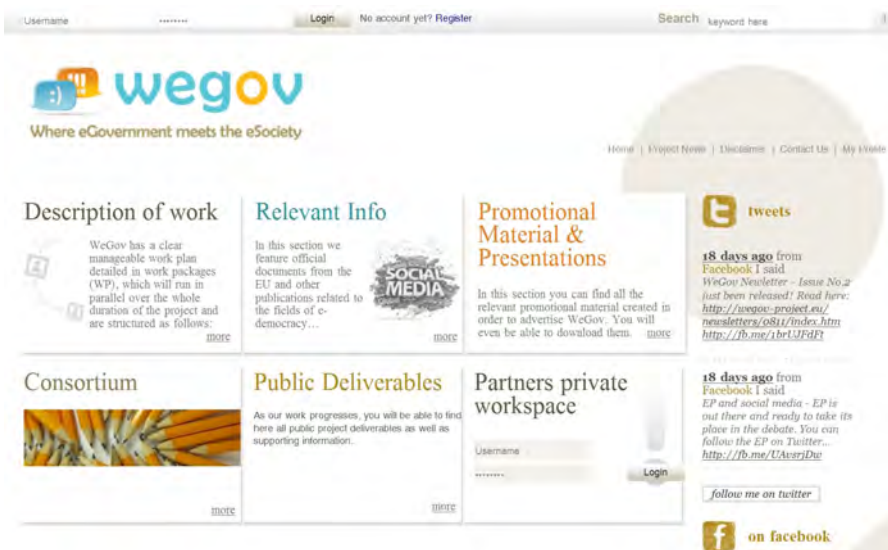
Username ........ Login No account yet? Register Search keyword here

wegov
Where eGovernment meets the eSociety

Home | Project News | Disclaimer | Contact Us | My Profile

Description of work
WeGov has a clear manageable work plan detailed in work packages (WP), which will run in parallel over the whole duration of the project and are structured as follows:
more

Relevant Info
In this section we feature official documents from the EU and other publications related to the fields of e-democracy...
SOCIAL MEDIA
more

Promotional Material & Presentations
In this section you can find all the relevant promotional material created in order to advertise WeGov. You will even be able to download them. more

tweets

18 days ago from Facebook I said
WeGov Newsletter - Issue No.2 just been released! Read here: http://wegov-project.eu/newsletters/0811/index.htm http://fb.me/1brUJFdFt

18 days ago from Facebook I said
EP and social media - EP is out there and ready to take its place in the debate. You can follow the EP on Twitter... http://fb.me/UAvsrjDw

follow me on twitter

on facebook

Consortium
more

Public Deliverables
As our work progresses, you will be able to find here all public project deliverables as well as supporting information.
more

Partners private workspace
Username
........
Login